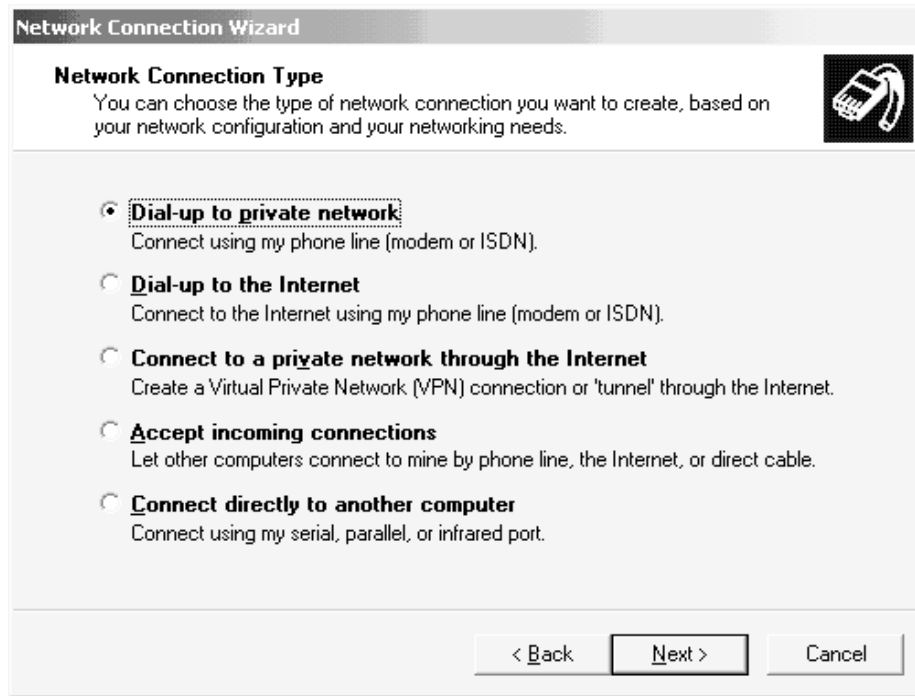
Network Connection Wizard

Network Connection Type
You can choose the type of network connection you want to create, based on your network configuration and your networking needs.

Dial-up to private network
Connect using my phone line (modem or ISDN).

Dial-up to the Internet
Connect to the Internet using my phone line (modem or ISDN).

Connect to a private network through the Internet
Create a Virtual Private Network (VPN) connection or 'tunnel' through the Internet.

Accept incoming connections
Let other computers connect to mine by phone line, the Internet, or direct cable.

Connect directly to another computer
Connect using my serial, parallel, or infrared port.

< Back | Next > | Cancel